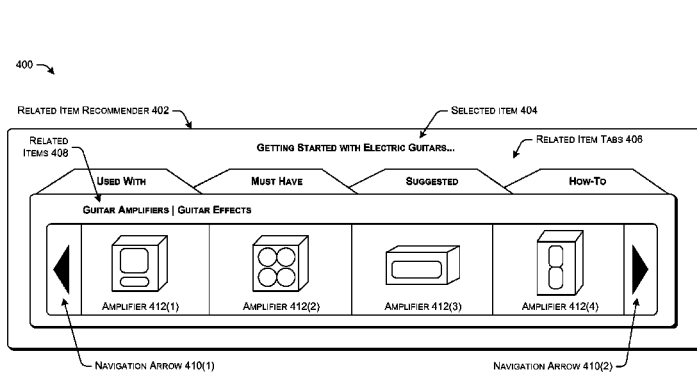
400

Related Item Recommender 402

Selected item 404

Related Items 408

Getting Started with Electric Guitars...

Related Item Tabs 406

Used With

Must Have

Suggested

How-To

Guitar Amplifiers | Guitar Effects

Amplifier 412(1)

Amplifier 412(2)

Amplifier 412(3)

Amplifier 412(4)

Navigation Arrow 410(1)

Navigation Arrow 410(2)